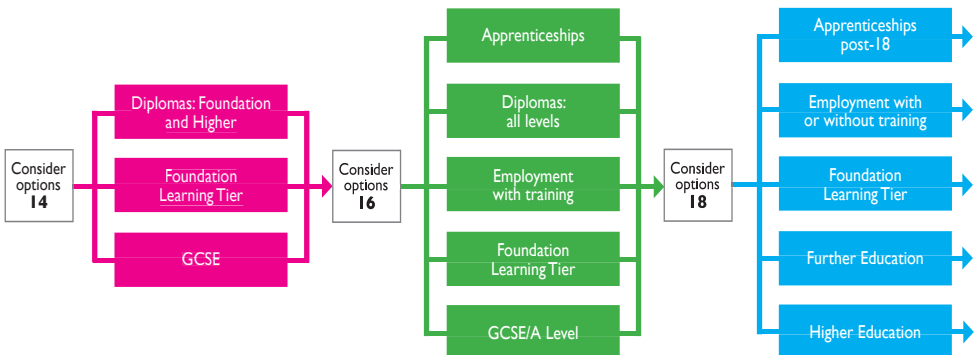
Consider options 14

Diplomas: Foundation and Higher

Foundation Learning Tier

GCSE

Consider options 16

Apprenticeships

Diplomas: all levels

Employment with training

Foundation Learning Tier

GCSE/A Level

Consider options 18

Apprenticeships post-18

Employment with or without training

Foundation Learning Tier

Further Education

Higher Education